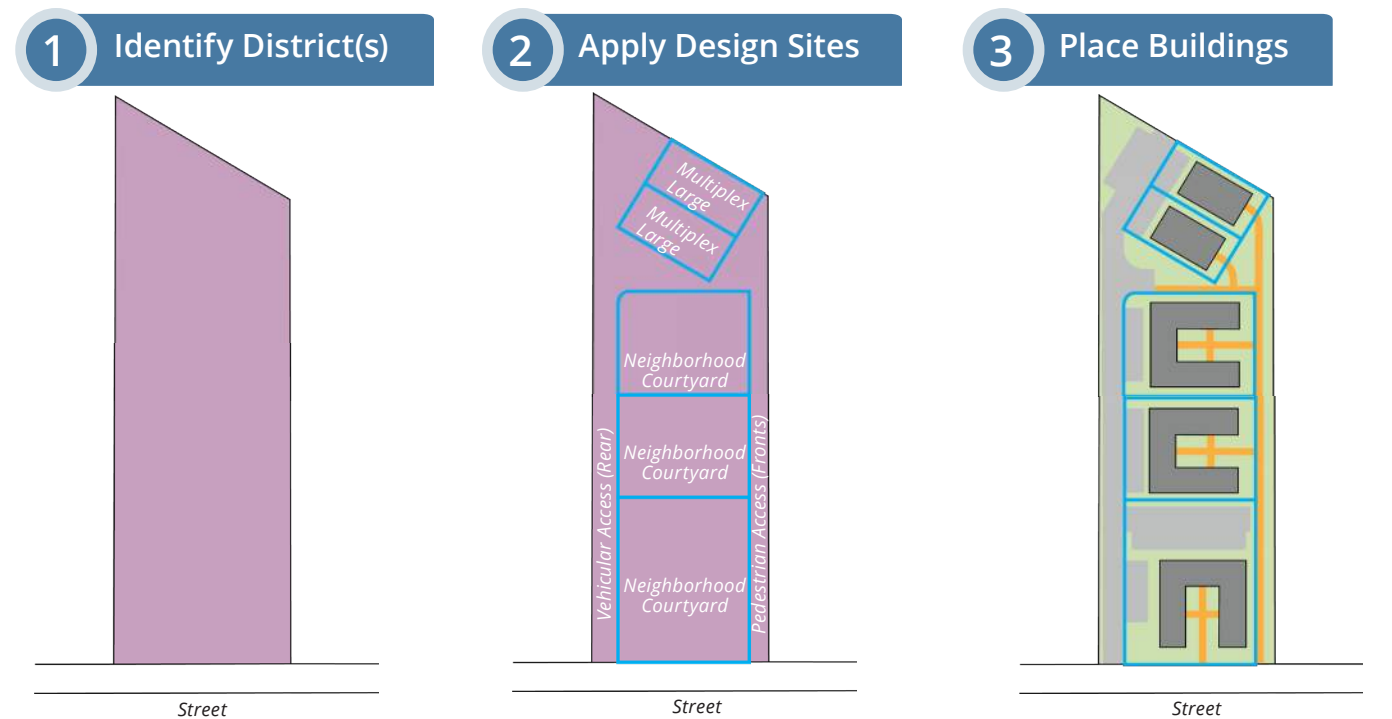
1 Identify District(s)

Street

2 Apply Design Sites

Multiplex Large

Multiplex Large

Neighborhood Courtyard

Neighborhood Courtyard

Neighborhood Courtyard

Vehicular Access (Rear)

Pedestrian Access (Fronts)

Street

3 Place Buildings

Street